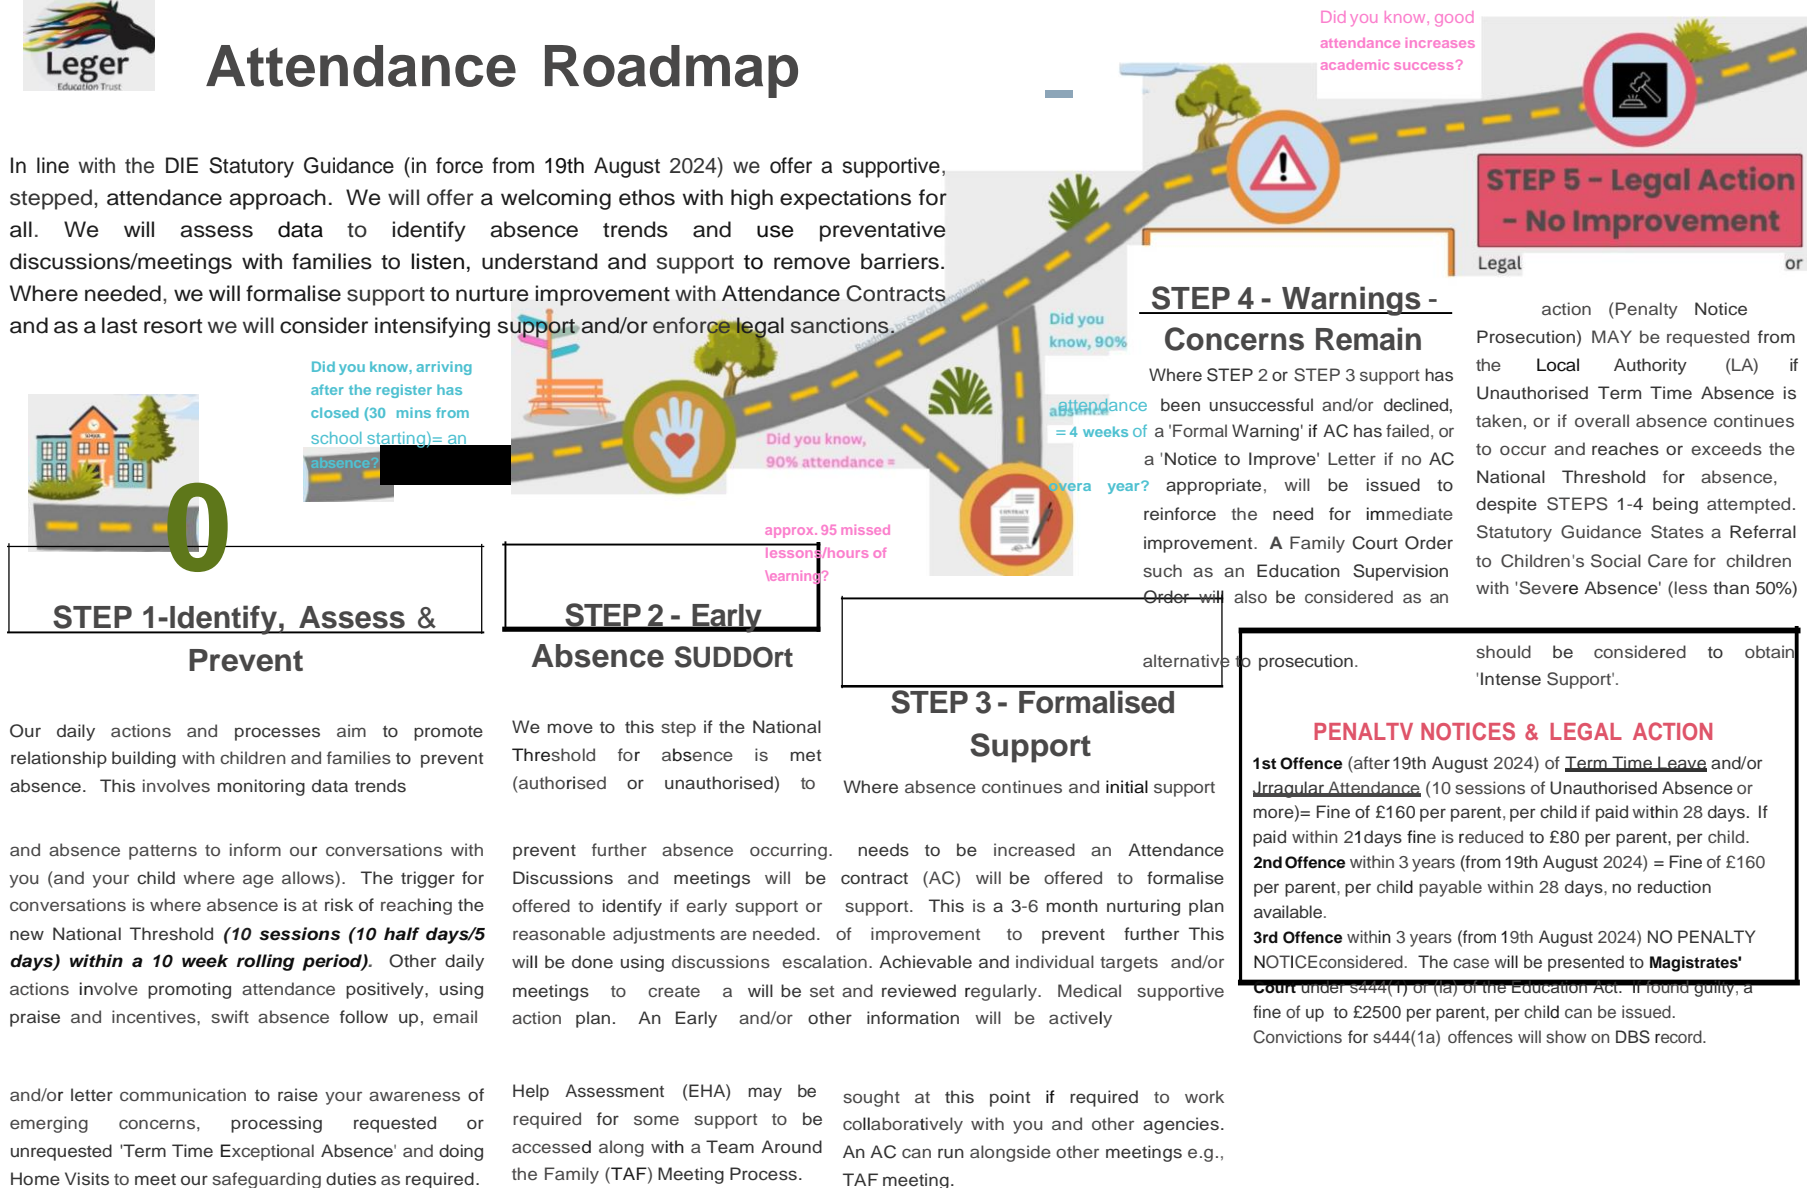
Leger
Education Trust

Attendance Roadmap

Did you know, good attendance increases academic success?

In line with the DIE Statutory Guidance (in force from 19th August 2024) we offer a supportive, stepped, attendance approach. We will offer a welcoming ethos with high expectations for all. We will assess data to identify absence trends and use preventative discussions/meetings with families to listen, understand and support to remove barriers. Where needed, we will formalise support to nurture improvement with Attendance Contracts and as a last resort we will consider intensifying support and/or enforce legal sanctions.

STEP 5 - Legal Action - No Improvement

Legal action (Penalty Notice or Prosecution) MAY be requested from the Local Authority (LA) if Unauthorised Term Time Absence is taken, or if overall absence continues to occur and reaches or exceeds the National Threshold for absence, despite STEPS 1-4 being attempted. Statutory Guidance States a Referral to Children's Social Care for children with 'Severe Absence' (less than 50%) should be considered to obtain 'Intense Support'.

Did you know, arriving after the register has closed (30 mins from school starting)= an absence?

Did you know, 90% attendance = 4 weeks of absence over a year?

Did you know, 90% attendance = approx. 95 missed lessons/hours of learning?

STEP 4 - Warnings - Concerns Remain

Where STEP 2 or STEP 3 support has been unsuccessful and/or declined, a 'Formal Warning' if AC has failed, or a 'Notice to Improve' Letter if no AC appropriate, will be issued to reinforce the need for immediate improvement. A Family Court Order such as an Education Supervision Order will also be considered as an alternative to prosecution.

0

STEP 1-Identify, Assess & Prevent

Our daily actions and processes aim to promote relationship building with children and families to prevent absence. This involves monitoring data trends and absence patterns to inform our conversations with you (and your child where age allows). The trigger for conversations is where absence is at risk of reaching the new National Threshold (10 sessions (10 half days/5 days) within a 10 week rolling period). Other daily actions involve promoting attendance positively, using praise and incentives, swift absence follow up, email and/or letter communication to raise your awareness of emerging concerns, processing requested or unrequested 'Term Time Exceptional Absence' and doing Home Visits to meet our safeguarding duties as required.

STEP 2 - Early Absence SUDDOrt

We move to this step if the National Threshold for absence is met (authorised or unauthorised) to prevent further absence occurring. Discussions and meetings will be offered to identify if early support or reasonable adjustments are needed. This will be done using discussions and/or meetings to create a supportive action plan. An Early Help Assessment (EHA) may be required for some support to be accessed along with a Team Around the Family (TAF) Meeting Process.

STEP 3 - Formalised Support

Where absence continues and initial support needs to be increased an Attendance contract (AC) will be offered to formalise support. This is a 3-6 month nurturing plan of improvement to prevent further escalation. Achievable and individual targets will be set and reviewed regularly. Medical and/or other information will be actively sought at this point if required to work collaboratively with you and other agencies. An AC can run alongside other meetings e.g., TAF meeting.

PENALTV NOTICES & LEGAL ACTION

1st Offence (after 19th August 2024) of Term Time Leave and/or Jrragular Attendance (10 sessions of Unauthorised Absence or more)= Fine of £160 per parent, per child if paid within 28 days. If paid within 21days fine is reduced to £80 per parent, per child.
2nd Offence within 3 years (from 19th August 2024) = Fine of £160 per parent, per child payable within 28 days, no reduction available.
3rd Offence within 3 years (from 19th August 2024) NO PENALTY NOTICEconsidered. The case will be presented to Magistrates' Court under s444(1) or (1a) of the Education Act. If found guilty, a fine of up to £2500 per parent, per child can be issued. Convictions for s444(1a) offences will show on DBS record.